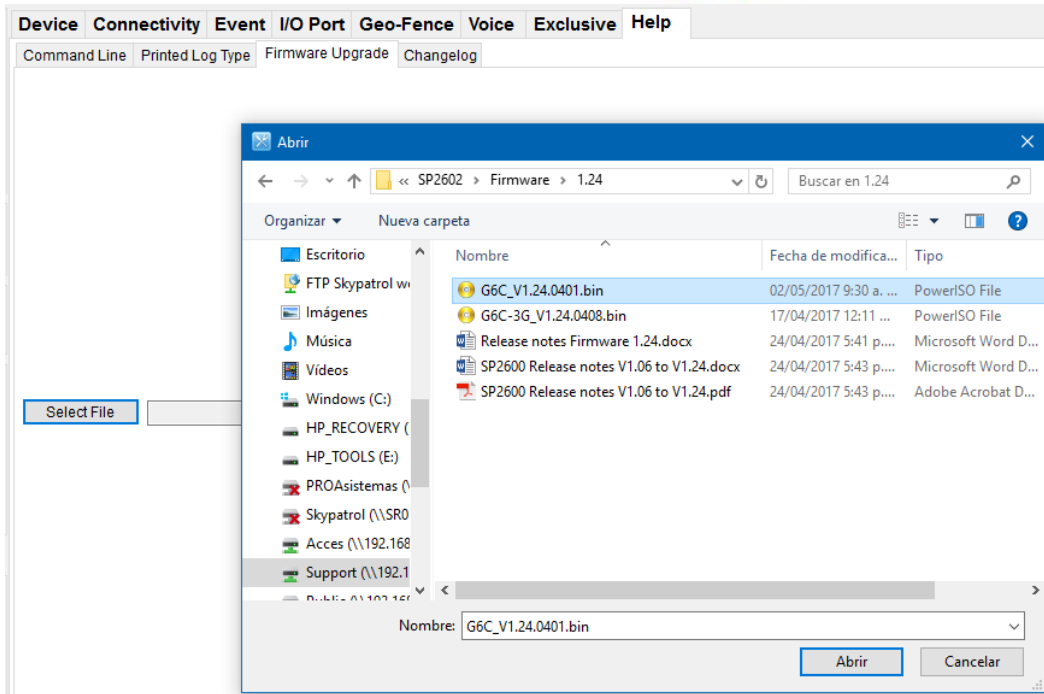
Device Connectivity Event I/O Port Geo-Fence Voice Exclusive Help

Command Line Printed Log Type Firmware Upgrade Changelog

Select File

Abrir

« SP2602 › Firmware › 1.24

Buscar en 1.24

Organizar ▾ Nueva carpeta

Escritorio
FTP Skypatrol w
Imágenes
Música
Vídeos
Windows (C:)
HP_RECOVERY (
HP_TOOLS (E:)
PROAsistemas (\
Skypatrol (\\SR0
Acces (\\192.168
Support (\\192.1
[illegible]

| Nombre | Fecha de modifica... | Tipo |
|---|---|---|
| G6C_V1.24.0401.bin | 02/05/2017 9:30 a. ... | PowerISO File |
| G6C-3G_V1.24.0408.bin | 17/04/2017 12:11 ... | PowerISO File |
| Release notes Firmware 1.24.docx | 24/04/2017 5:41 p.... | Microsoft Word D... |
| SP2600 Release notes V1.06 to V1.24.docx | 24/04/2017 5:43 p.... | Microsoft Word D... |
| SP2600 Release notes V1.06 to V1.24.pdf | 24/04/2017 5:43 p.... | Adobe Acrobat D... |

Nombre: G6C_V1.24.0401.bin

Abrir Cancelar